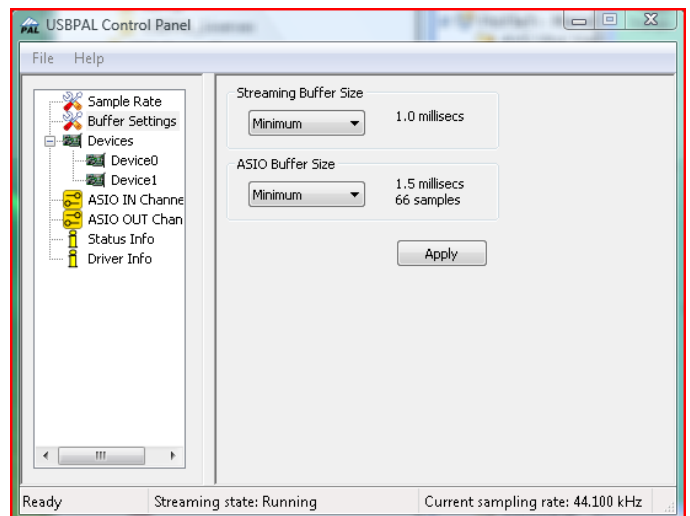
USBPAL Control Panel

File Help

Sample Rate
Buffer Settings
Devices
Device0
Device1
ASIO IN Channe
ASIO OUT Chan
Status Info
Driver Info

Streaming Buffer Size
Minimum
1.0 millisecs

ASIO Buffer Size
Minimum
1.5 millisecs
66 samples

Apply

Ready | Streaming state: Running | Current sampling rate: 44.100 kHz